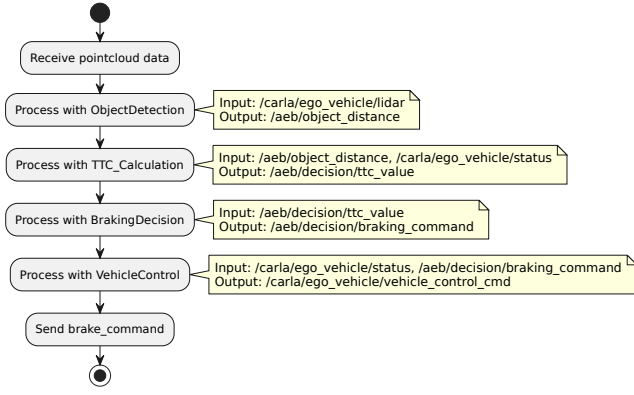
Receive pointcloud data

Process with ObjectDetection

Input: /carla/ego_vehicle/lidar
Output: /aeb/object_distance

Process with TTC_Calculation

Input: /aeb/object_distance, /carla/ego_vehicle/status
Output: /aeb/decision/ttc_value

Process with BrakingDecision

Input: /aeb/decision/ttc_value
Output: /aeb/decision/braking_command

Process with VehicleControl

Input: /carla/ego_vehicle/status, /aeb/decision/braking_command
Output: /carla/ego_vehicle/vehicle_control_cmd

Send brake_command